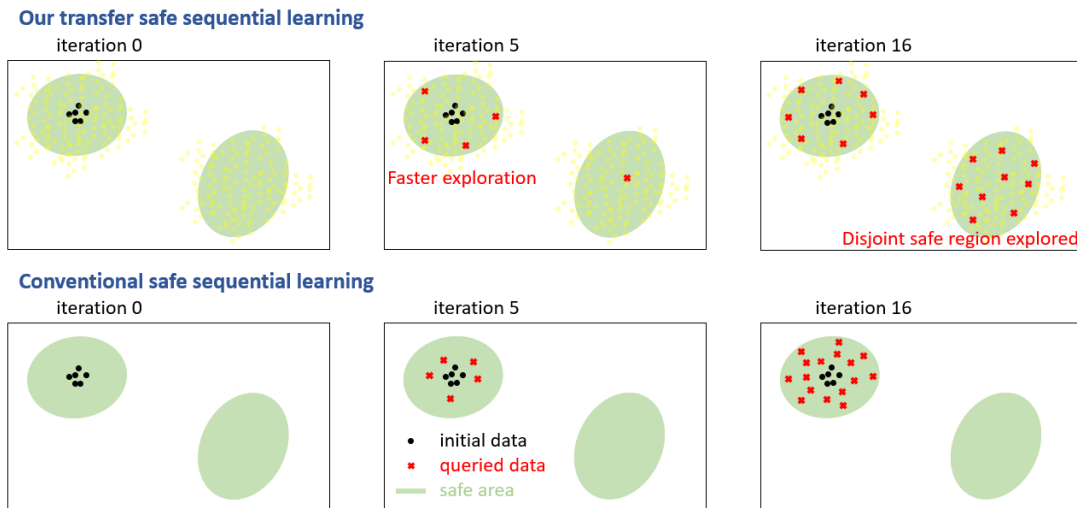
Our transfer safe sequential learning

iteration 0

iteration 5

Faster exploration

iteration 16

Disjoint safe region explored

Conventional safe sequential learning

iteration 0

iteration 5

initial data

queried data

safe area

iteration 16